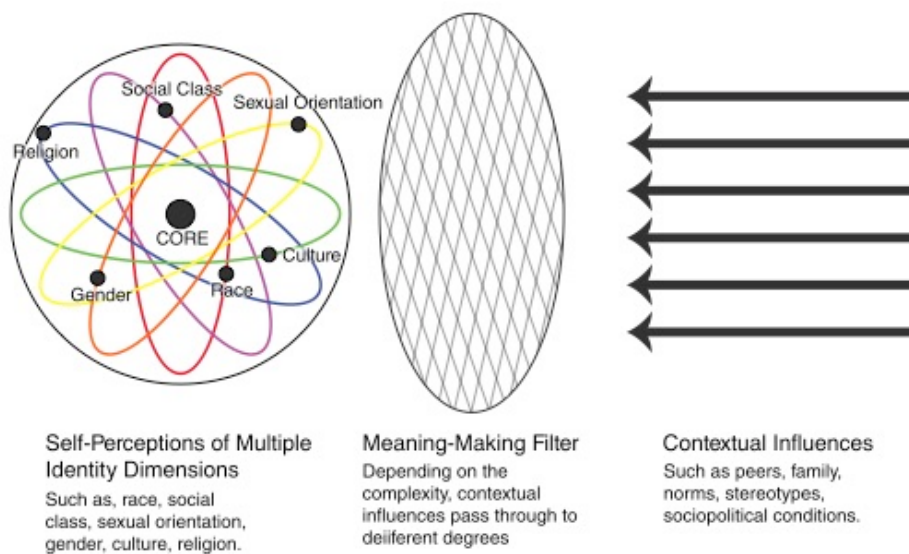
Social Class
Sexual Orientation
Religion
CORE
Culture
Gender
Race

Self-Perceptions of Multiple Identity Dimensions
Such as, race, social class, sexual orientation, gender, culture, religion.

Meaning-Making Filter
Depending on the complexity, contextual influences pass through to deiiferent degrees

Contextual Influences
Such as peers, family, norms, stereotypes, sociopolitical conditions.